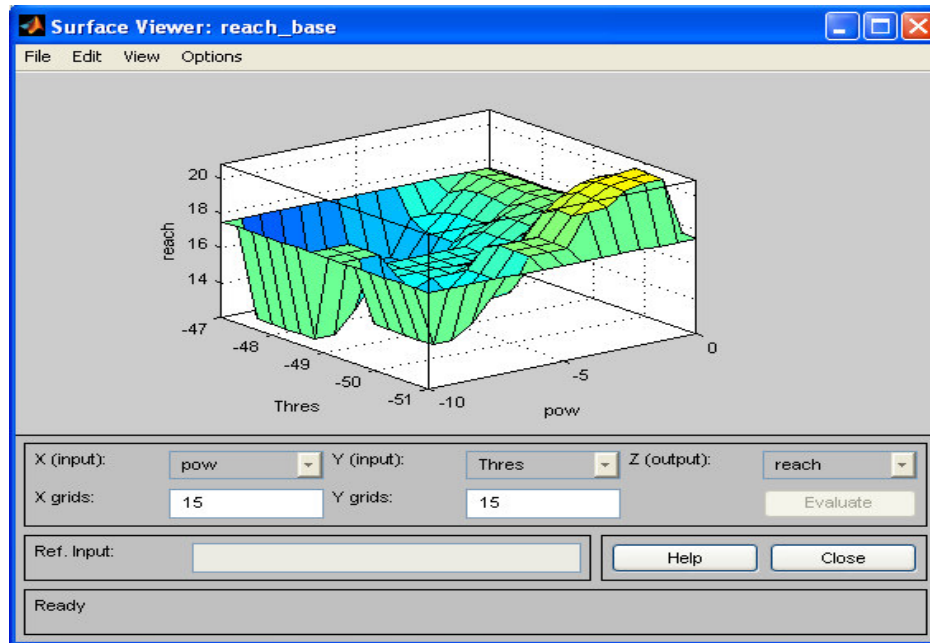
Surface Viewer: reach_base

File Edit View Options

20
18
16
14
reach
-47
-48
-49
-50
-51
Thres
-10
-5
0
pow

X (input): pow
Y (input): Thres
Z (output): reach
X grids: 15
Y grids: 15
Evaluate

Ref. Input:
Help
Close

Ready